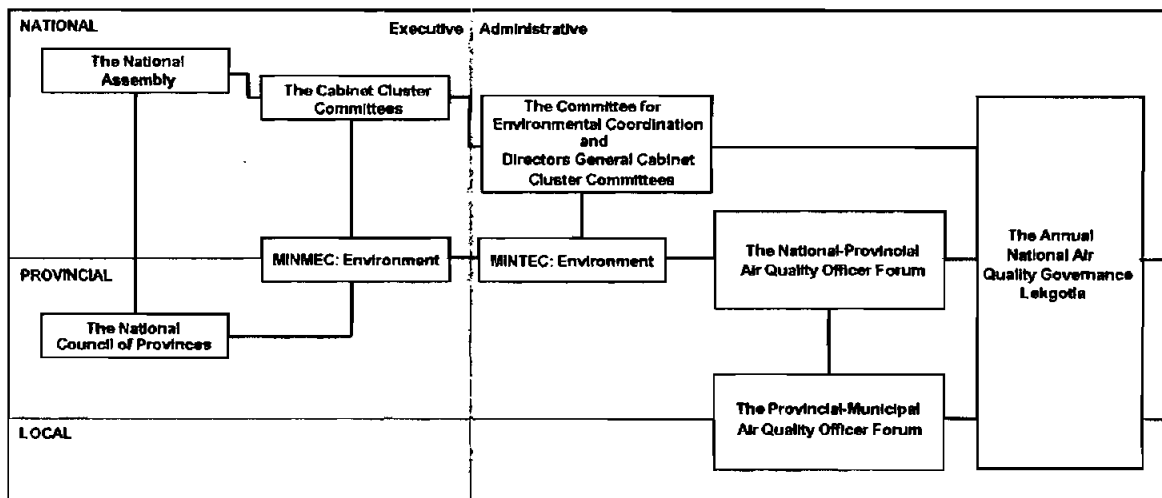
NATIONAL

Executive

Administrative

The National Assembly

The Cabinet Cluster Committees

The Committee for Environmental Coordination and Directors General Cabinet Cluster Committees

The Annual National Air Quality Governance Lekgotla

PROVINCIAL

MINMEC: Environment

MINTEC: Environment

The National-Provincial Air Quality Officer Forum

The National Council of Provinces

LOCAL

The Provincial-Municipal Air Quality Officer Forum